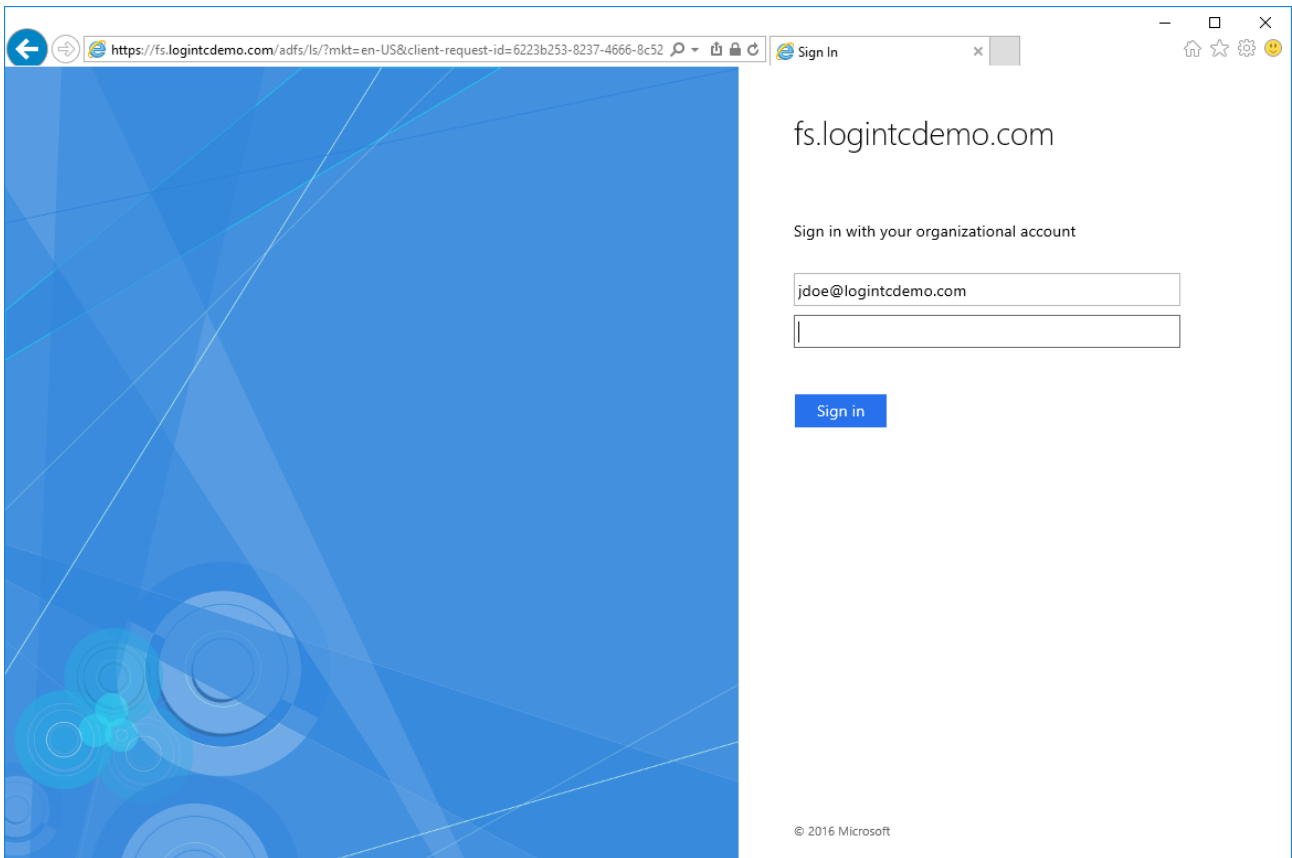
https://fs.logintcdemo.com/adfs/ls/?mkt=en-US&client-request-id=6223b253-8237-4666-8c52

Sign In

fs.logintcdemo.com

Sign in with your organizational account

jdoe@logintcdemo.com

Sign in

© 2016 Microsoft